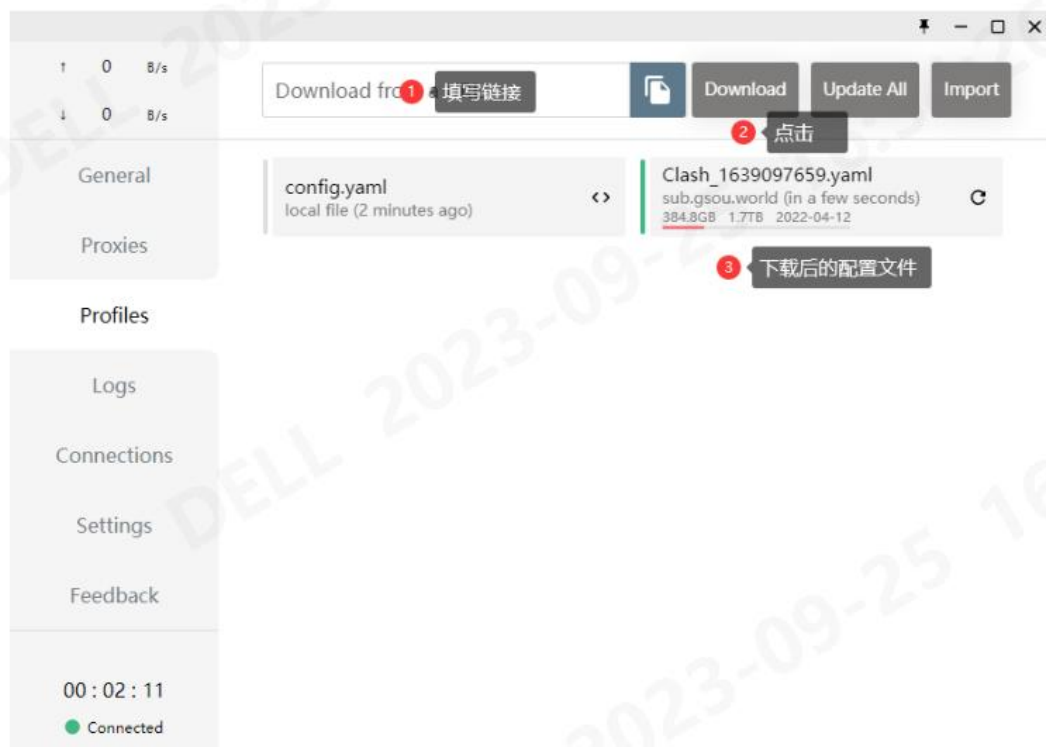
↑ 0 B/s
↓ 0 B/s

Download fro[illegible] 1 填写链接

Download
Update All
Import

2 点击

General
Proxies
Profiles
Logs
Connections
Settings
Feedback

00 : 02 : 11
Connected

config.yaml
local file (2 minutes ago)

Clash_1639097659.yaml
sub.gsou.world (in a few seconds)
384.8GB 1.7TB 2022-04-12

3 下载后的配置文件

DELL 2023-09-25
DELL 2023-09-25
2023-09-25